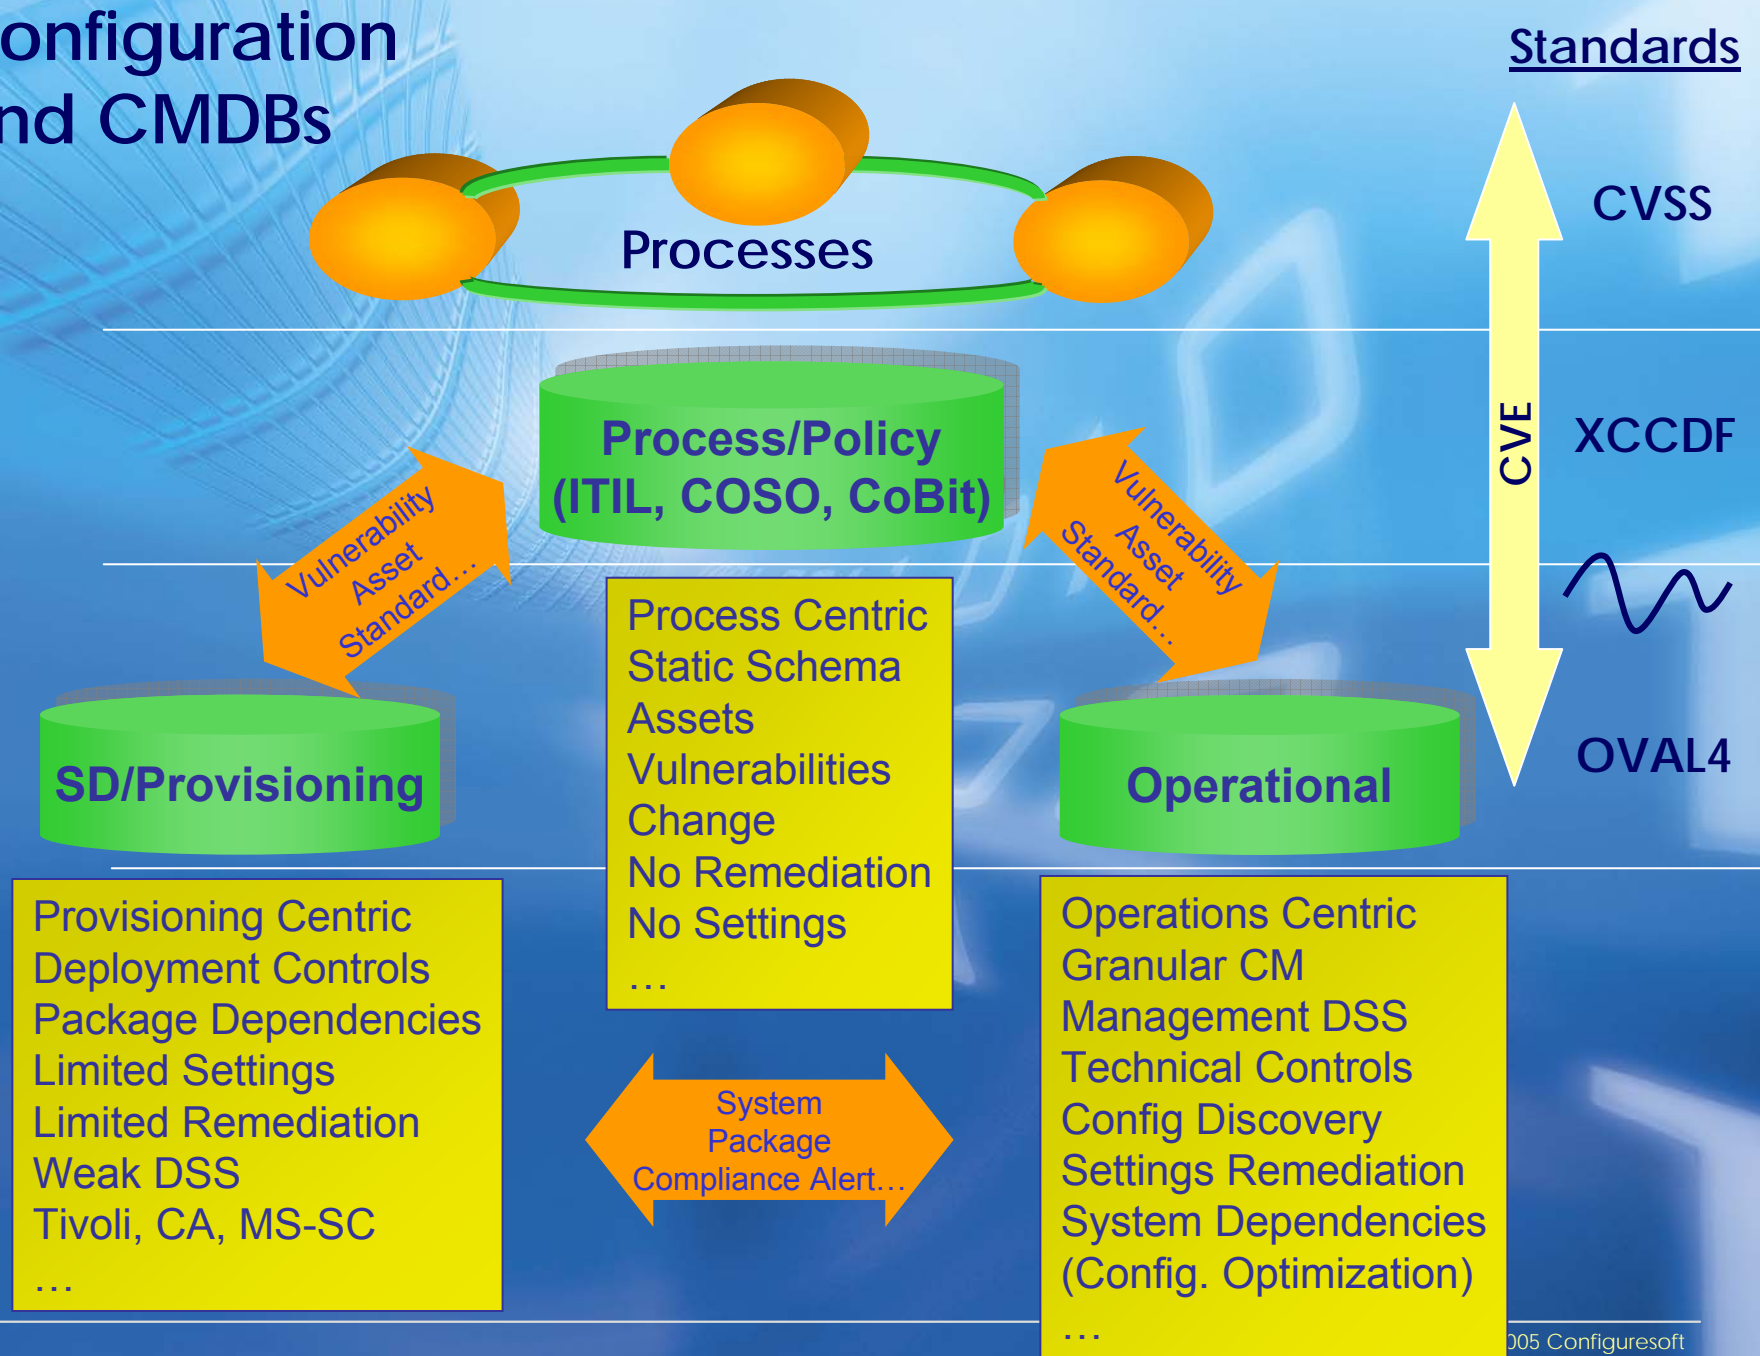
onfiguration
nd CMDBs

Standards

Processes

CVSS

Process/Policy
(ITIL, COSO, CoBit)

XCCDF

CVE

Vulnerability
Asset
Standard…

Vulnerability
Asset
Standard…

Process Centric
Static Schema
Assets
Vulnerabilities
Change
No Remediation
No Settings
…

SD/Provisioning

Operational

OVAL4

Provisioning Centric
Deployment Controls
Package Dependencies
Limited Settings
Limited Remediation
Weak DSS
Tivoli, CA, MS-SC
…

System
Package
Compliance Alert…

Operations Centric
Granular CM
Management DSS
Technical Controls
Config Discovery
Settings Remediation
System Dependencies
(Config. Optimization)
…

005 Configuresoft